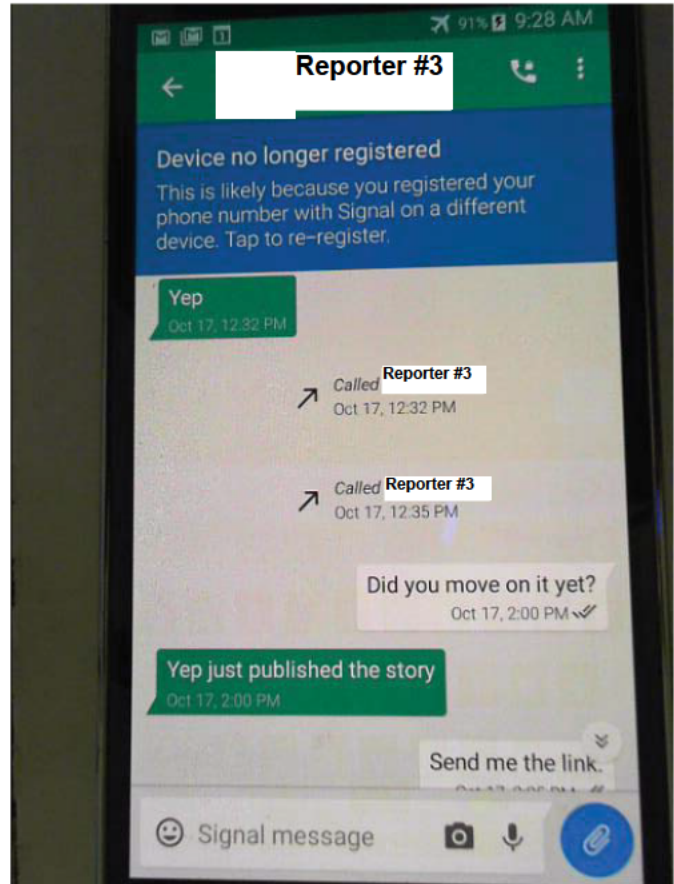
91% 9:28 AM

Reporter #3

Device no longer registered
This is likely because you registered your phone number with Signal on a different device. Tap to re-register.

Yep
Oct 17, 12:32 PM

Called Reporter #3
Oct 17, 12:32 PM

Called Reporter #3
Oct 17, 12:35 PM

Did you move on it yet?
Oct 17, 2:00 PM

Yep just published the story
Oct 17, 2:00 PM

Send me the link.
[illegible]

Signal message